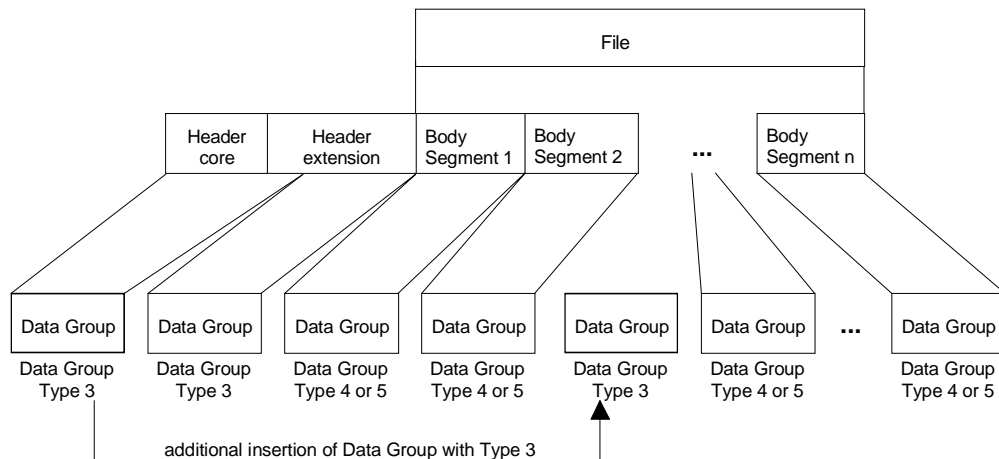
File

Header core

Header extension

Body Segment 1

Body Segment 2

...

Body Segment n

Data Group

Data Group Type 3

Data Group

Data Group Type 3

Data Group

Data Group Type 4 or 5

Data Group

Data Group Type 4 or 5

Data Group

Data Group Type 3

Data Group

Data Group Type 4 or 5

...

Data Group

Data Group Type 4 or 5

additional insertion of Data Group with Type 3